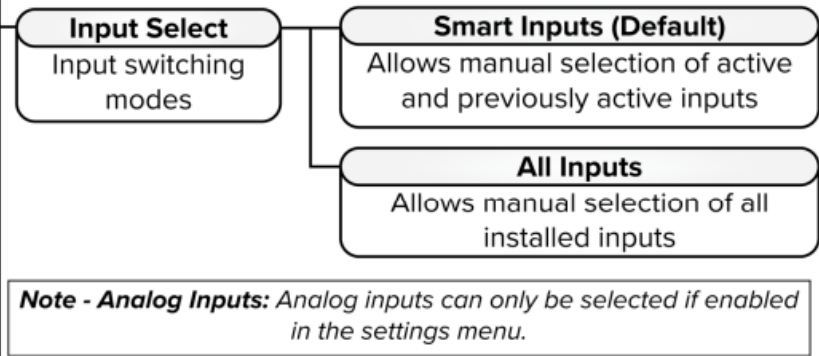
Input Select
Input switching modes

Smart Inputs (Default)
Allows manual selection of active and previously active inputs

All Inputs
Allows manual selection of all installed inputs

***Note - Analog Inputs:*** *Analog inputs can only be selected if enabled in the settings menu.*